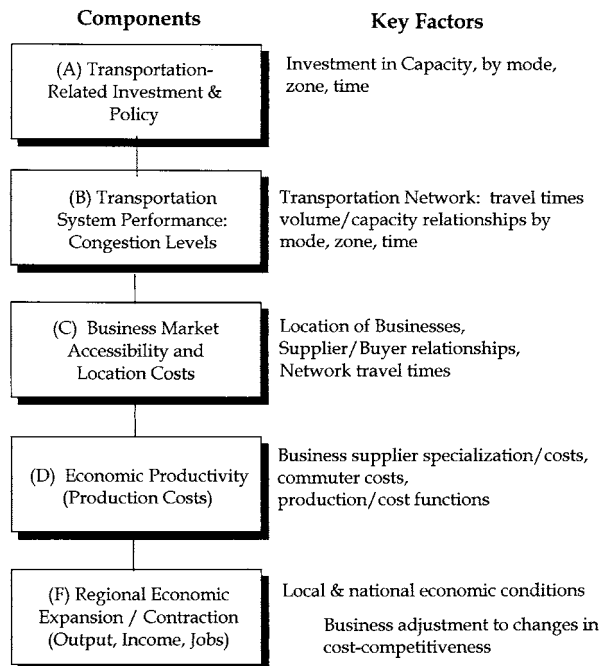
Components

Key Factors

(A) Transportation-Related Investment & Policy

Investment in Capacity, by mode, zone, time

(B) Transportation System Performance: Congestion Levels

Transportation Network: travel times volume/capacity relationships by mode, zone, time

(C) Business Market Accessibility and Location Costs

Location of Businesses, Supplier/Buyer relationships, Network travel times

(D) Economic Productivity (Production Costs)

Business supplier specialization/costs, commuter costs, production/cost functions

(F) Regional Economic Expansion / Contraction (Output, Income, Jobs)

Local & national economic conditions

Business adjustment to changes in cost-competitiveness